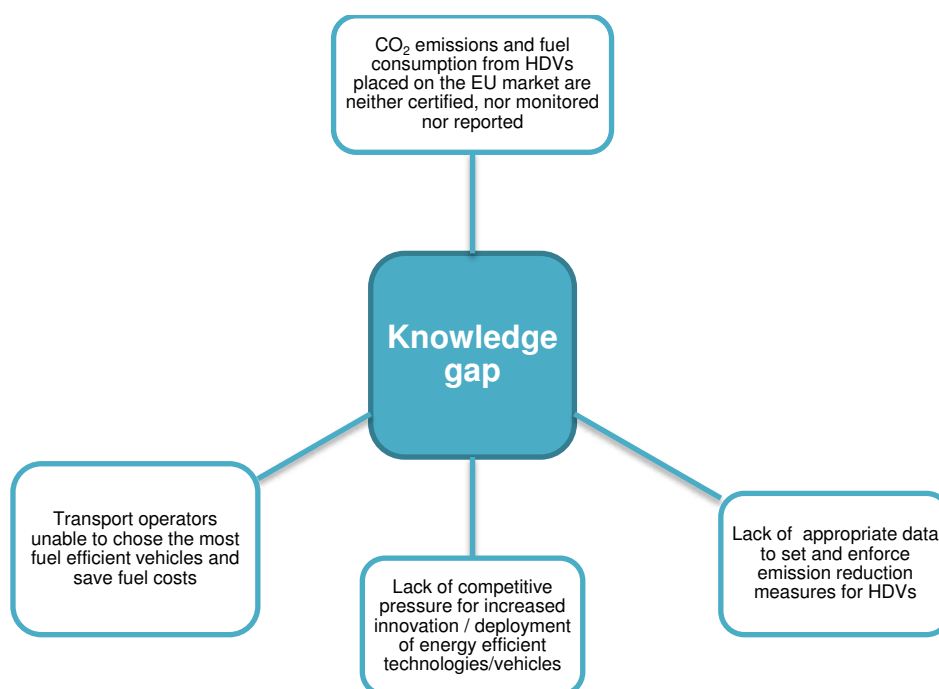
$CO_2$ emissions and fuel consumption from HDVs placed on the EU market are neither certified, nor monitored nor reported

Knowledge gap

Transport operators unable to chose the most fuel efficient vehicles and save fuel costs

Lack of competitive pressure for increased innovation / deployment of energy efficient technologies/vehicles

Lack of appropriate data to set and enforce emission reduction measures for HDVs